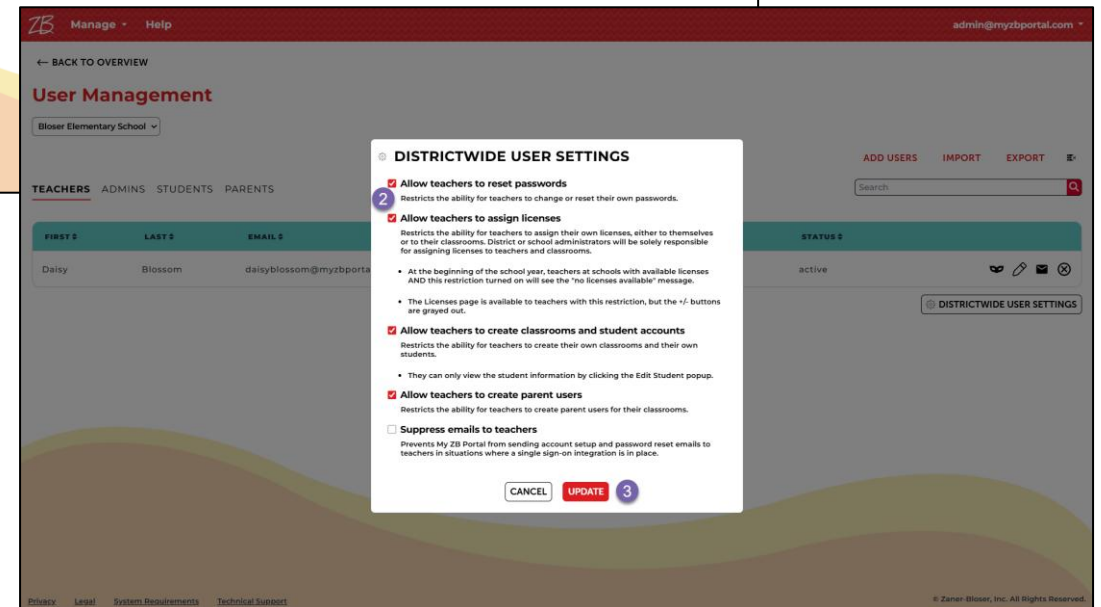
ZB Manage Help admin@myzbportal.com

← BACK TO OVERVIEW

User Management

Bloser Elementary School

ADD USERS IMPORT EXPORT

TEACHERS ADMINS STUDENTS PARENTS

Search

| FIRST | LAST | EMAIL | STATUS |
|---|---|---|---|
| Daisy | Blossom | daisyblossom@myzbporta | active |

DISTRICTWIDE USER SETTINGS

DISTRICTWIDE USER SETTINGS

Allow teachers to reset passwords
2
Restricts the ability for teachers to change or reset their own passwords.

Allow teachers to assign licenses
Restricts the ability for teachers to assign their own licenses, either to themselves or to their classrooms. District or school administrators will be solely responsible for assigning licenses to teachers and classrooms.

• At the beginning of the school year, teachers at schools with available licenses AND this restriction turned on will see the "no licenses available" message.

• The Licenses page is available to teachers with this restriction, but the +/- buttons are grayed out.

Allow teachers to create classrooms and student accounts
Restricts the ability for teachers to create their own classrooms and their own students.

• They can only view the student information by clicking the Edit Student popup.

Allow teachers to create parent users
Restricts the ability for teachers to create parent users for their classrooms.

Suppress emails to teachers
Prevents My ZB Portal from sending account setup and password reset emails to teachers in situations where a single sign-on integration is in place.

CANCEL UPDATE 3

Privacy Legal System Requirements Technical Support

© Zaner-Bloser, Inc. All Rights Reserved.